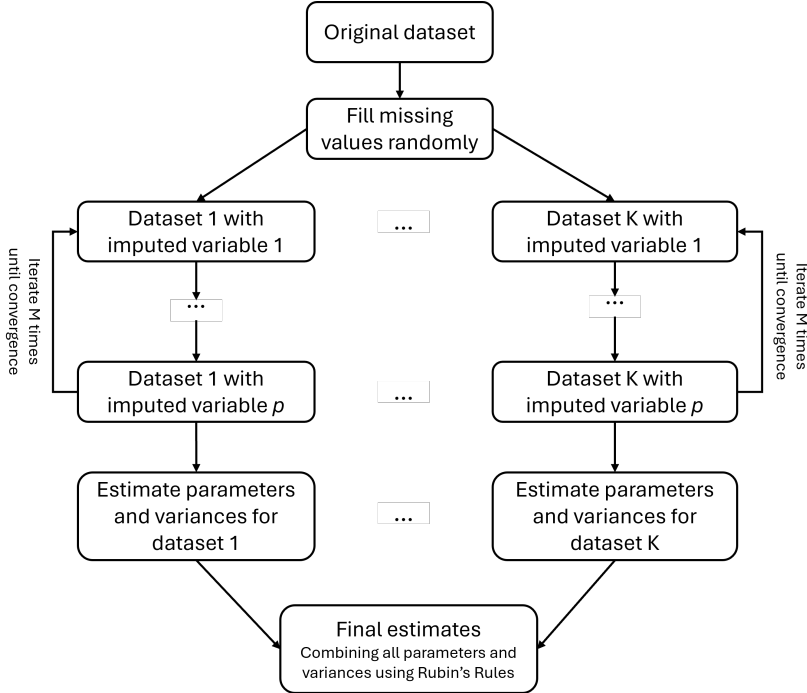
Original dataset

Fill missing values randomly

Dataset 1 with imputed variable 1

...

Dataset K with imputed variable 1

Iterate M times until convergence

...

...

Iterate M times until convergence

Dataset 1 with imputed variable $p$

...

Dataset K with imputed variable $p$

Estimate parameters and variances for dataset 1

...

Estimate parameters and variances for dataset K

Final estimates
Combining all parameters and variances using Rubin's Rules